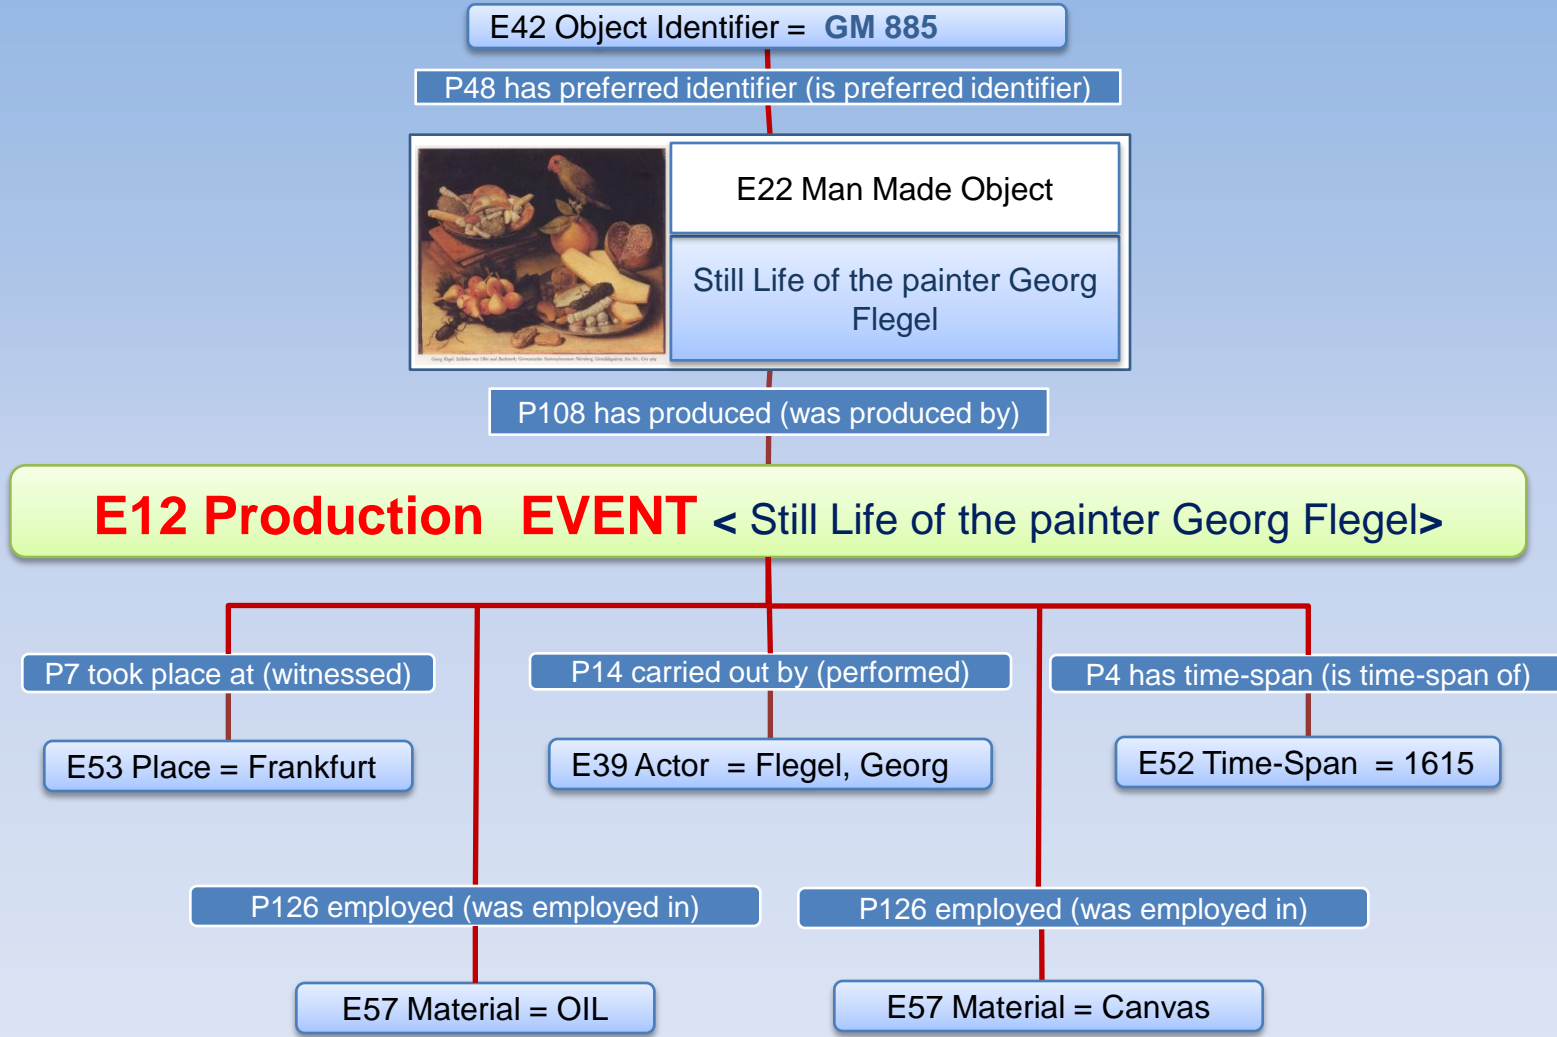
E42 Object Identifier = GM 885

P48 has preferred identifier (is preferred identifier)

E22 Man Made Object

Still Life of the painter Georg Flegel

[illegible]

P108 has produced (was produced by)

E12 Production EVENT < Still Life of the painter Georg Flegel>

P7 took place at (witnessed)

P14 carried out by (performed)

P4 has time-span (is time-span of)

E53 Place = Frankfurt

E39 Actor = Flegel, Georg

E52 Time-Span = 1615

P126 employed (was employed in)

P126 employed (was employed in)

E57 Material = OIL

E57 Material = Canvas